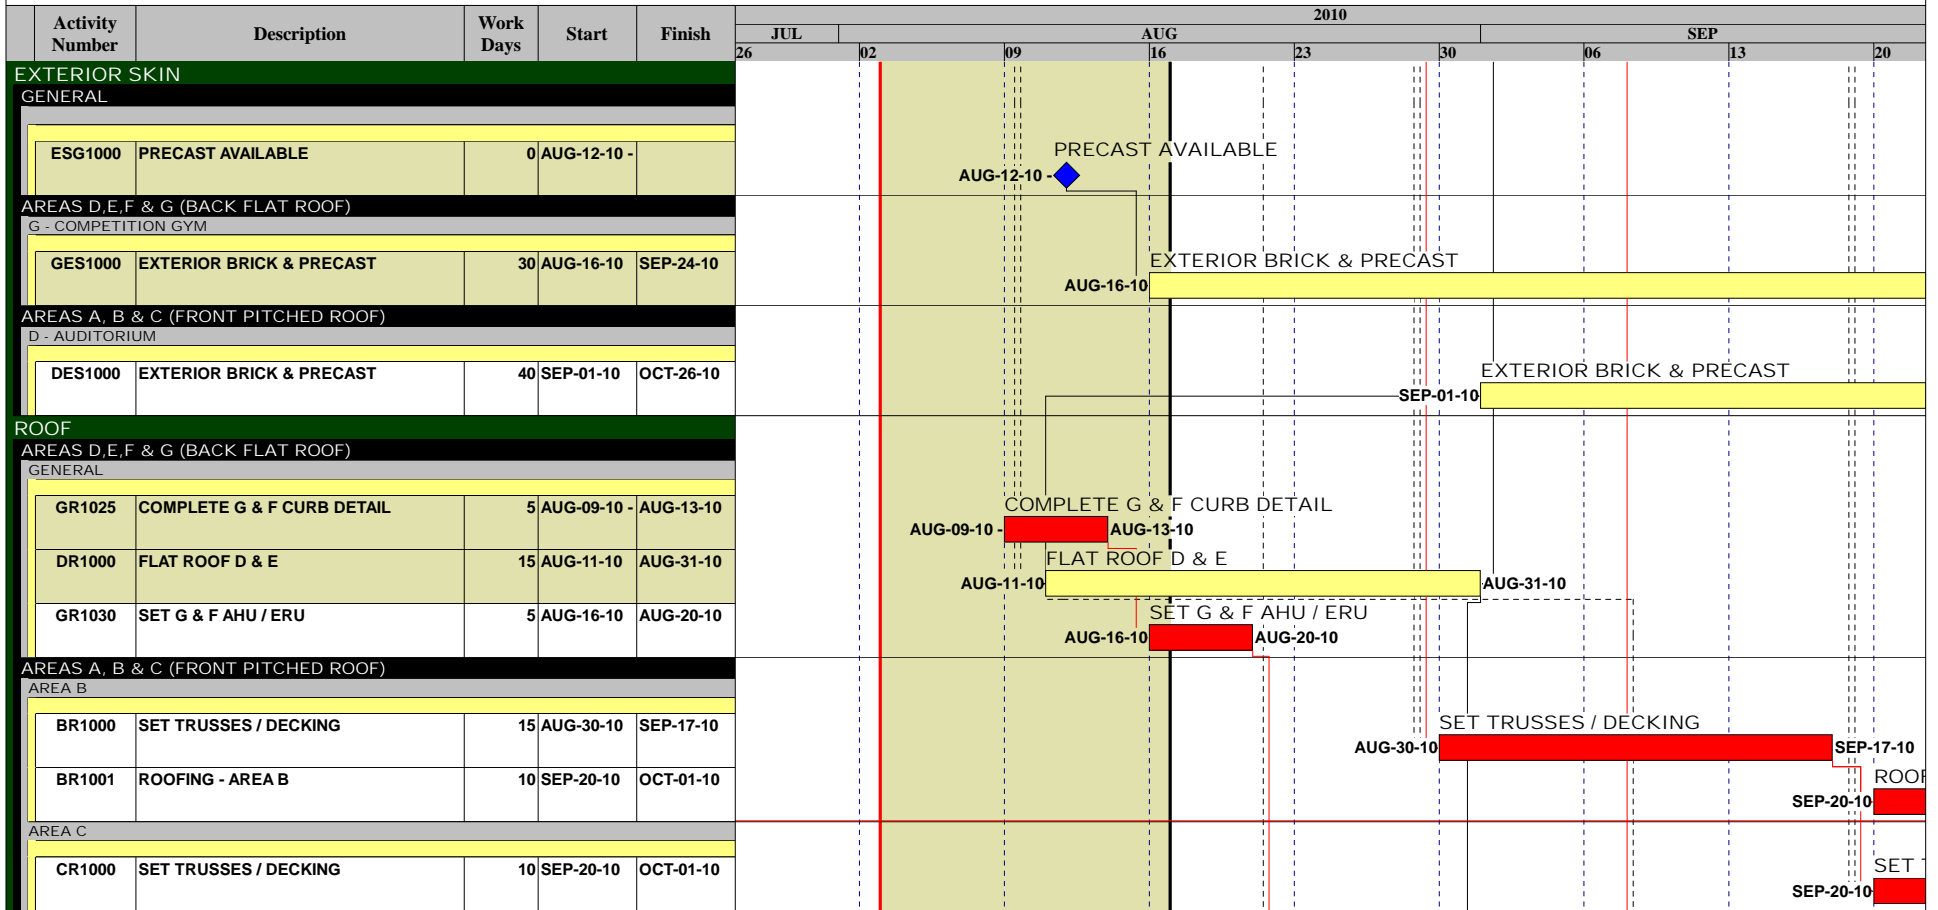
| Activity Number | Description | Work Days | Start | Finish |
|---|---|---|---|---|
| EXTERIOR SKIN | | | | |
| GENERAL | | | | |
| ESG1000 | PRECAST AVAILABLE | 0 | AUG-12-10 - | |
| AREAS D,E,F & G (BACK FLAT ROOF) | | | | |
| G - COMPETITION GYM | | | | |
| GES1000 | EXTERIOR BRICK & PRECAST | 30 | AUG-16-10 | SEP-24-10 |
| AREAS A, B & C (FRONT PITCHED ROOF) | | | | |
| D - AUDITORIUM | | | | |
| DES1000 | EXTERIOR BRICK & PRECAST | 40 | SEP-01-10 | OCT-26-10 |
| ROOF | | | | |
| AREAS D,E,F & G (BACK FLAT ROOF) | | | | |
| GENERAL | | | | |
| GR1025 | COMPLETE G & F CURB DETAIL | 5 | AUG-09-10 - | AUG-13-10 |
| DR1000 | FLAT ROOF D & E | 15 | AUG-11-10 | AUG-31-10 |
| GR1030 | SET G & F AHU / ERU | 5 | AUG-16-10 | AUG-20-10 |
| AREAS A, B & C (FRONT PITCHED ROOF) | | | | |
| AREA B | | | | |
| BR1000 | SET TRUSSES / DECKING | 15 | AUG-30-10 | SEP-17-10 |
| BR1001 | ROOFING - AREA B | 10 | SEP-20-10 | OCT-01-10 |
| AREA C | | | | |
| CR1000 | SET TRUSSES / DECKING | 10 | SEP-20-10 | OCT-01-10 |

2010
JUL AUG SEP
26 02 09 16 23 30 06 13 20

PRECAST AVAILABLE
AUG-12-10 -
EXTERIOR BRICK & PRECAST
AUG-16-10
EXTERIOR BRICK & PRECAST
SEP-01-10
COMPLETE G & F CURB DETAIL
AUG-09-10 - AUG-13-10
FLAT ROOF D & E
AUG-11-10 AUG-31-10
SET G & F AHU / ERU
AUG-16-10 AUG-20-10
SET TRUSSES / DECKING
AUG-30-10 SEP-17-10
ROOF
SEP-20-10
SET
SEP-20-10